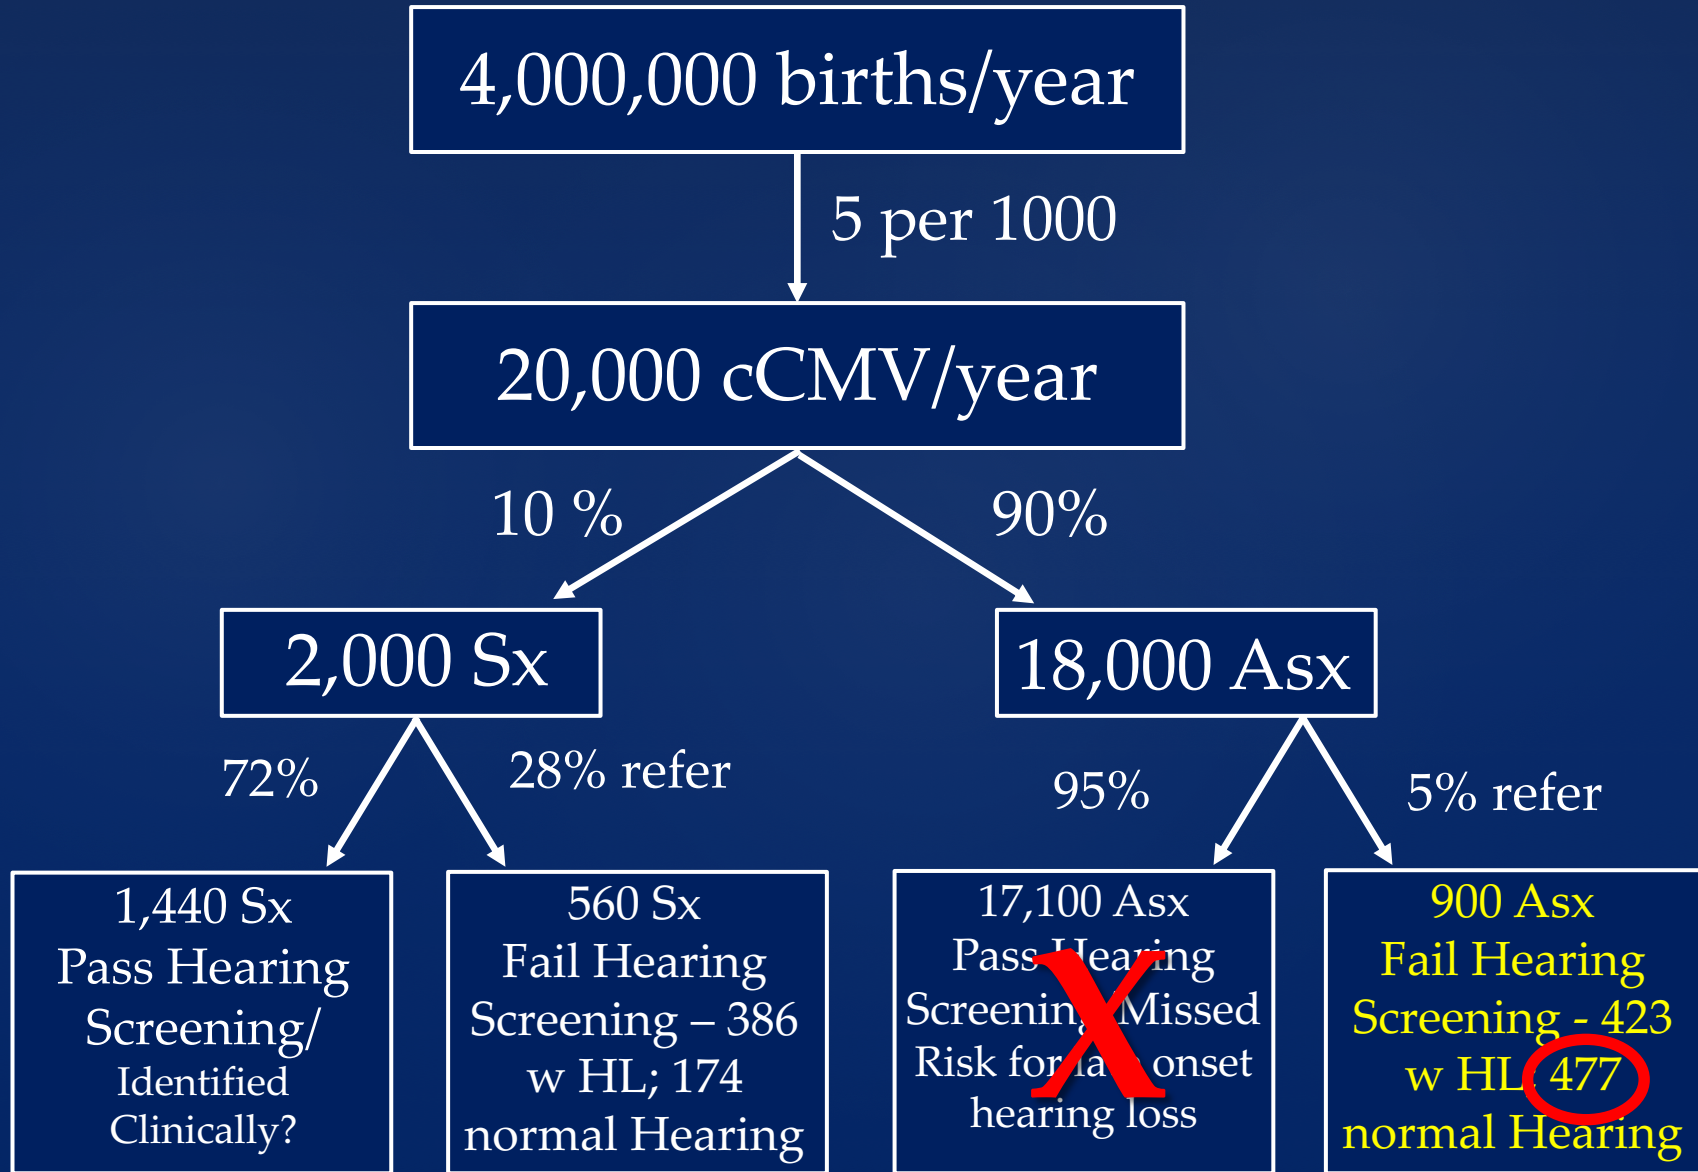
4,000,000 births/year

5 per 1000

20,000 cCMV/year

10 %

90%

2,000 Sx

18,000 Asx

72%

28% refer

95%

5% refer

1,440 Sx Pass Hearing Screening/ Identified Clinically?

560 Sx Fail Hearing Screening – 386 w HL; 174 normal Hearing

17,100 Asx Pass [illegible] Screenin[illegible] Missed Risk for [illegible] onset hearing loss

900 Asx Fail Hearing Screening - 423 w HL; 477 normal Hearing